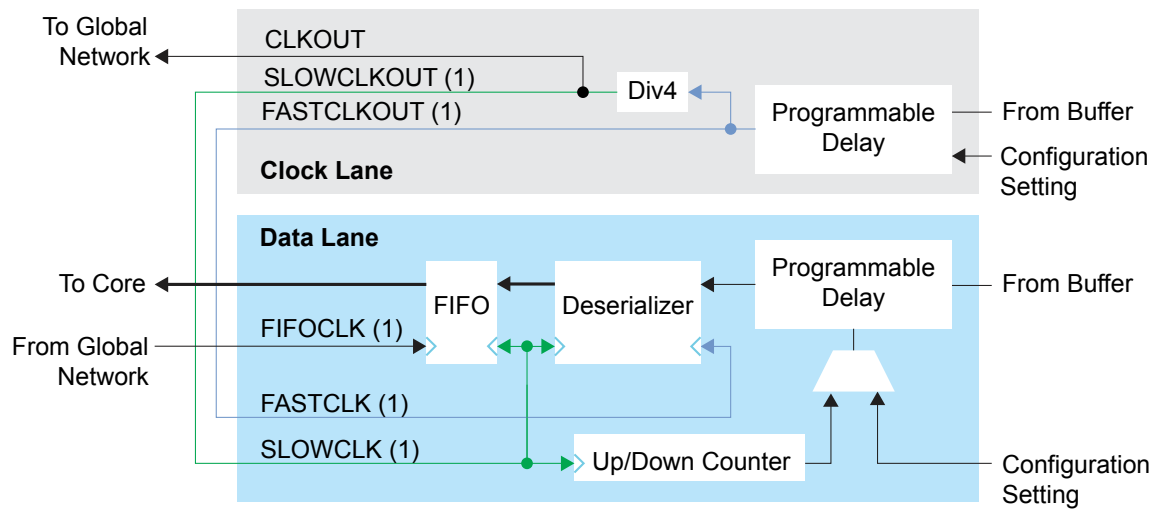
To Global Network

CLKOUT

SLOWCLKOUT (1)

Div4

FASTCLKOUT (1)

Programmable Delay

From Buffer

Clock Lane

Configuration Setting

Data Lane

To Core

FIFO

Deserializer

Programmable Delay

From Buffer

FIFOCLK (1)

From Global Network

FASTCLK (1)

SLOWCLK (1)

Up/Down Counter

Configuration Setting